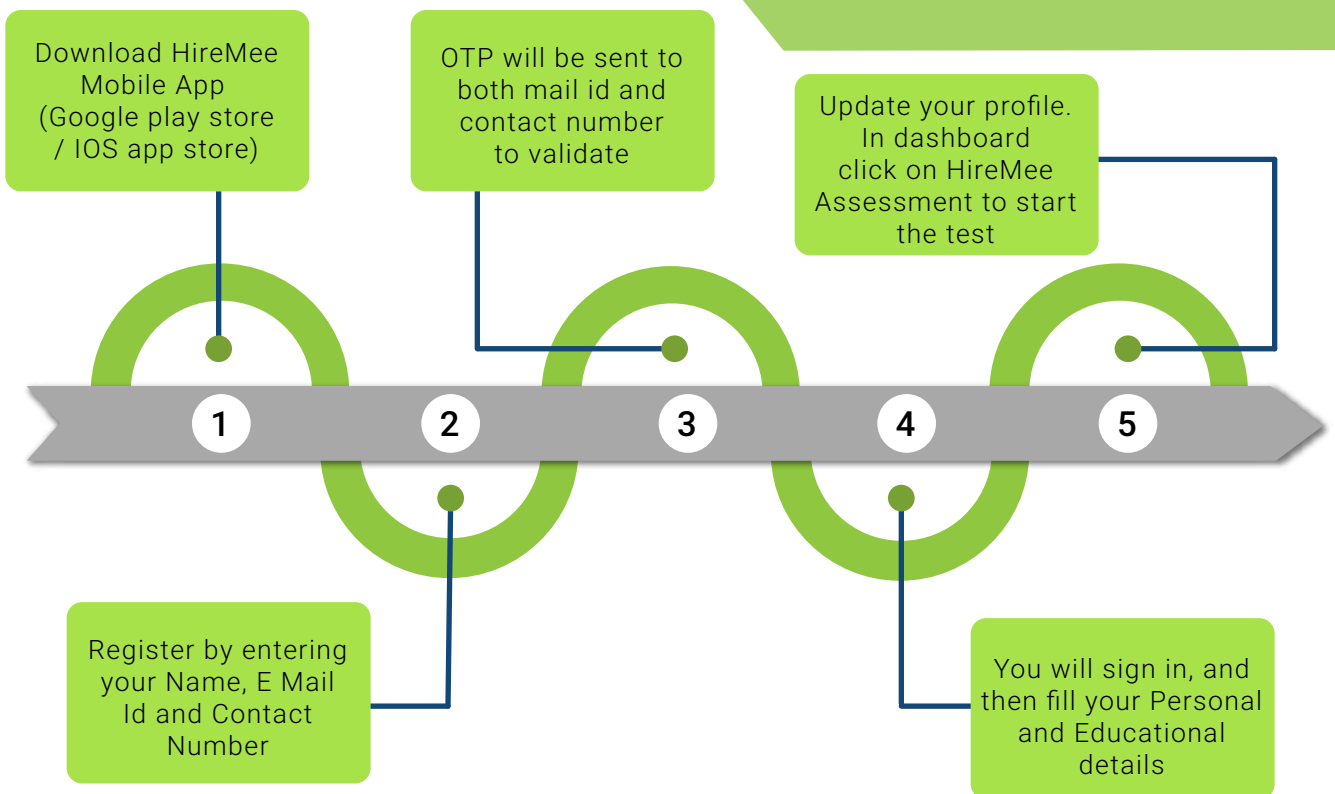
Download HireMee Mobile App (Google play store / IOS app store)

OTP will be sent to both mail id and contact number to validate

Update your profile. In dashboard click on HireMee Assessment to start the test

1

2

3

4

5

Register by entering your Name, E Mail Id and Contact Number

You will sign in, and then fill your Personal and Educational details